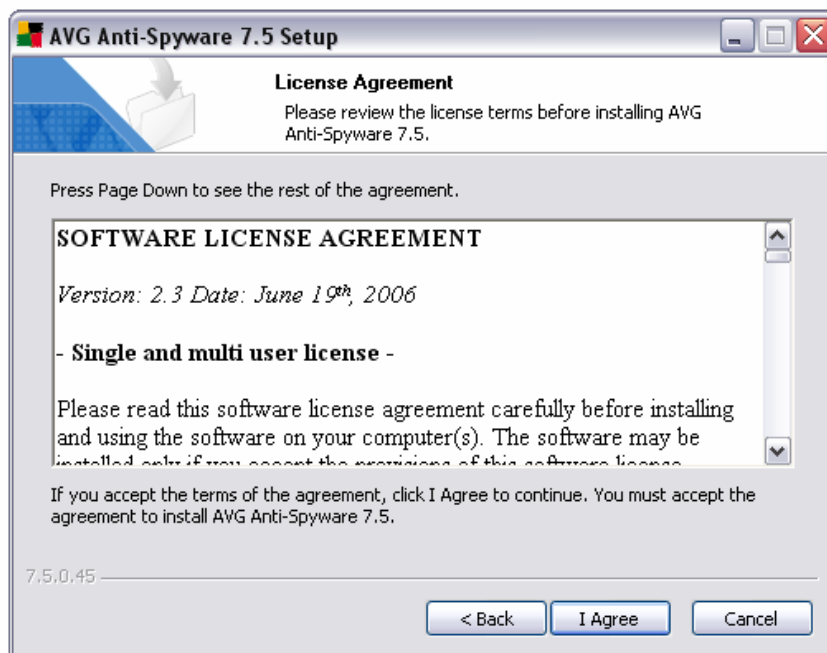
AVG Anti-Spyware 7.5 Setup

License Agreement

Please review the license terms before installing AVG Anti-Spyware 7.5.

Press Page Down to see the rest of the agreement.

SOFTWARE LICENSE AGREEMENT

Version: 2.3 Date: June $19^{th}$, 2006

- Single and multi user license -

Please read this software license agreement carefully before installing and using the software on your computer(s). The software may be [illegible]

If you accept the terms of the agreement, click I Agree to continue. You must accept the agreement to install AVG Anti-Spyware 7.5.

7.5.0.45

< Back

I Agree

Cancel